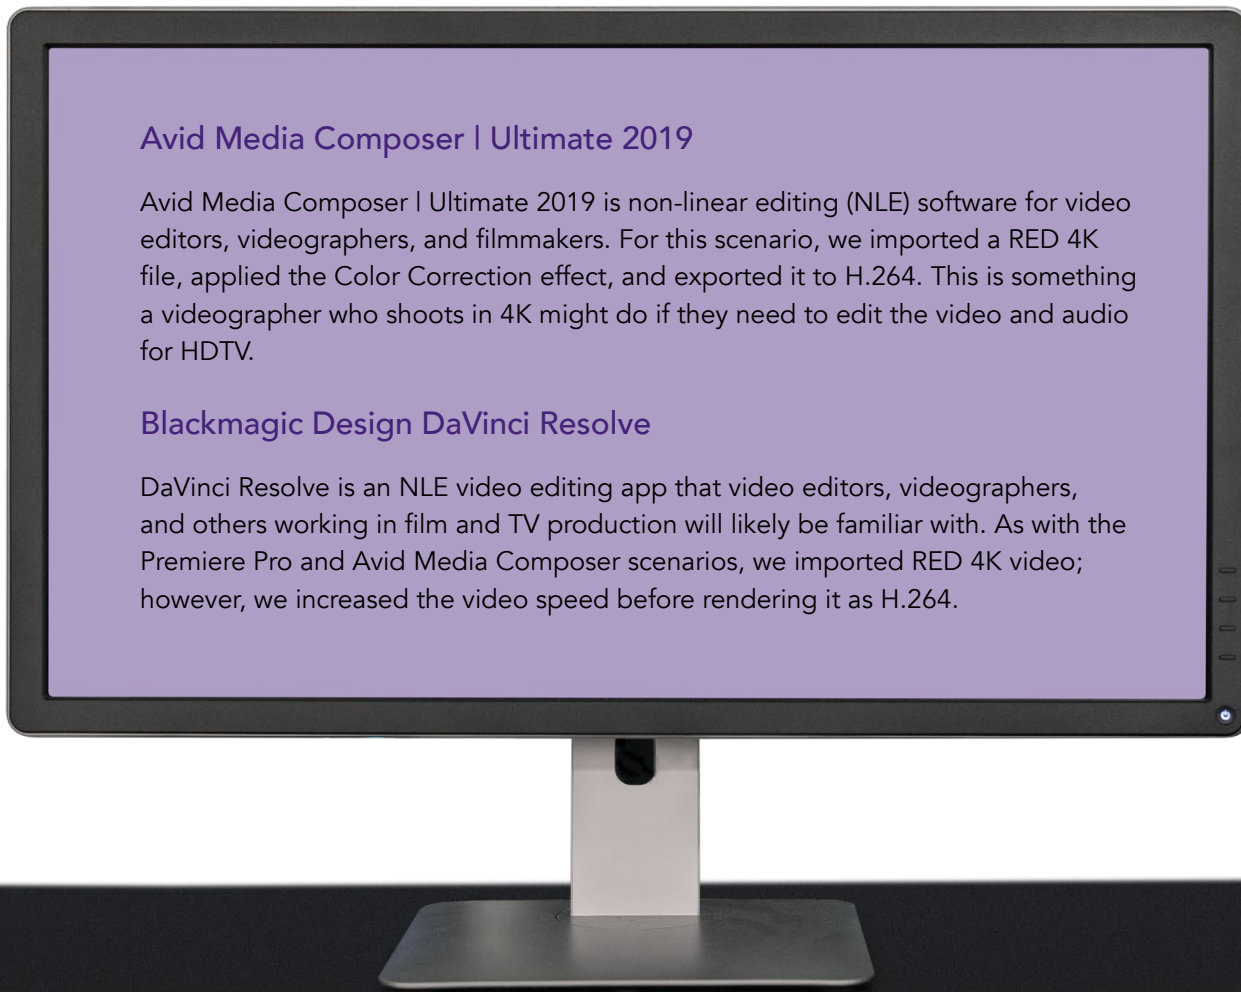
Avid Media Composer | Ultimate 2019

Avid Media Composer | Ultimate 2019 is non-linear editing (NLE) software for video editors, videographers, and filmmakers. For this scenario, we imported a RED 4K file, applied the Color Correction effect, and exported it to H.264. This is something a videographer who shoots in 4K might do if they need to edit the video and audio for HDTV.

Blackmagic Design DaVinci Resolve

DaVinci Resolve is an NLE video editing app that video editors, videographers, and others working in film and TV production will likely be familiar with. As with the Premiere Pro and Avid Media Composer scenarios, we imported RED 4K video; however, we increased the video speed before rendering it as H.264.